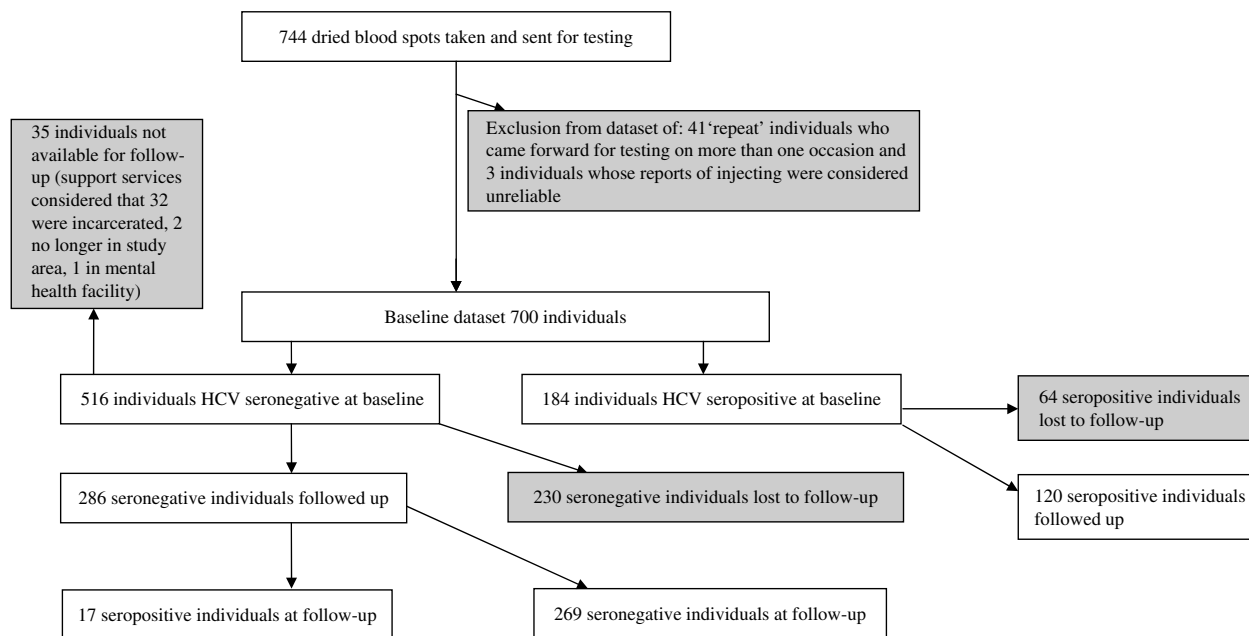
744 dried blood spots taken and sent for testing

Exclusion from dataset of: 41'repeat' individuals who came forward for testing on more than one occasion and 3 individuals whose reports of injecting were considered unreliable

35 individuals not available for follow-up (support services considered that 32 were incarcerated, 2 no longer in study area, 1 in mental health facility)

Baseline dataset 700 individuals

516 individuals HCV seronegative at baseline

184 individuals HCV seropositive at baseline

64 seropositive individuals lost to follow-up

286 seronegative individuals followed up

230 seronegative individuals lost to follow-up

120 seropositive individuals followed up

17 seropositive individuals at follow-up

269 seronegative individuals at follow-up